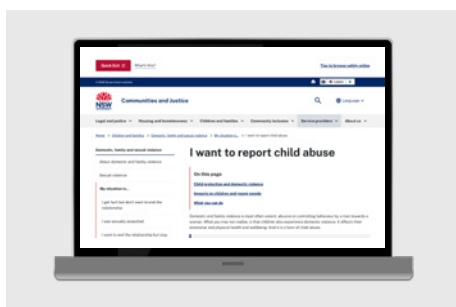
Quick Exit

NSW GOVERNMENT

Communities and Justice

Language

I want to report child abuse

On this page

Child protection and domestic violence

Impacts on children and young people

What you can do

Domestic, family and sexual violence

About domestic and family violence

Sexual violence

My situation is...

I get hurt but don't want to end the relationship

I was sexually assaulted

I want to end the relationship but it may

Domestic and family violence is most often violent, abusive or controlling behaviour by a man towards a woman. What you may not realise, is that children who experience domestic violence: it affects their emotional and physical health and wellbeing. And it is a form of child abuse.